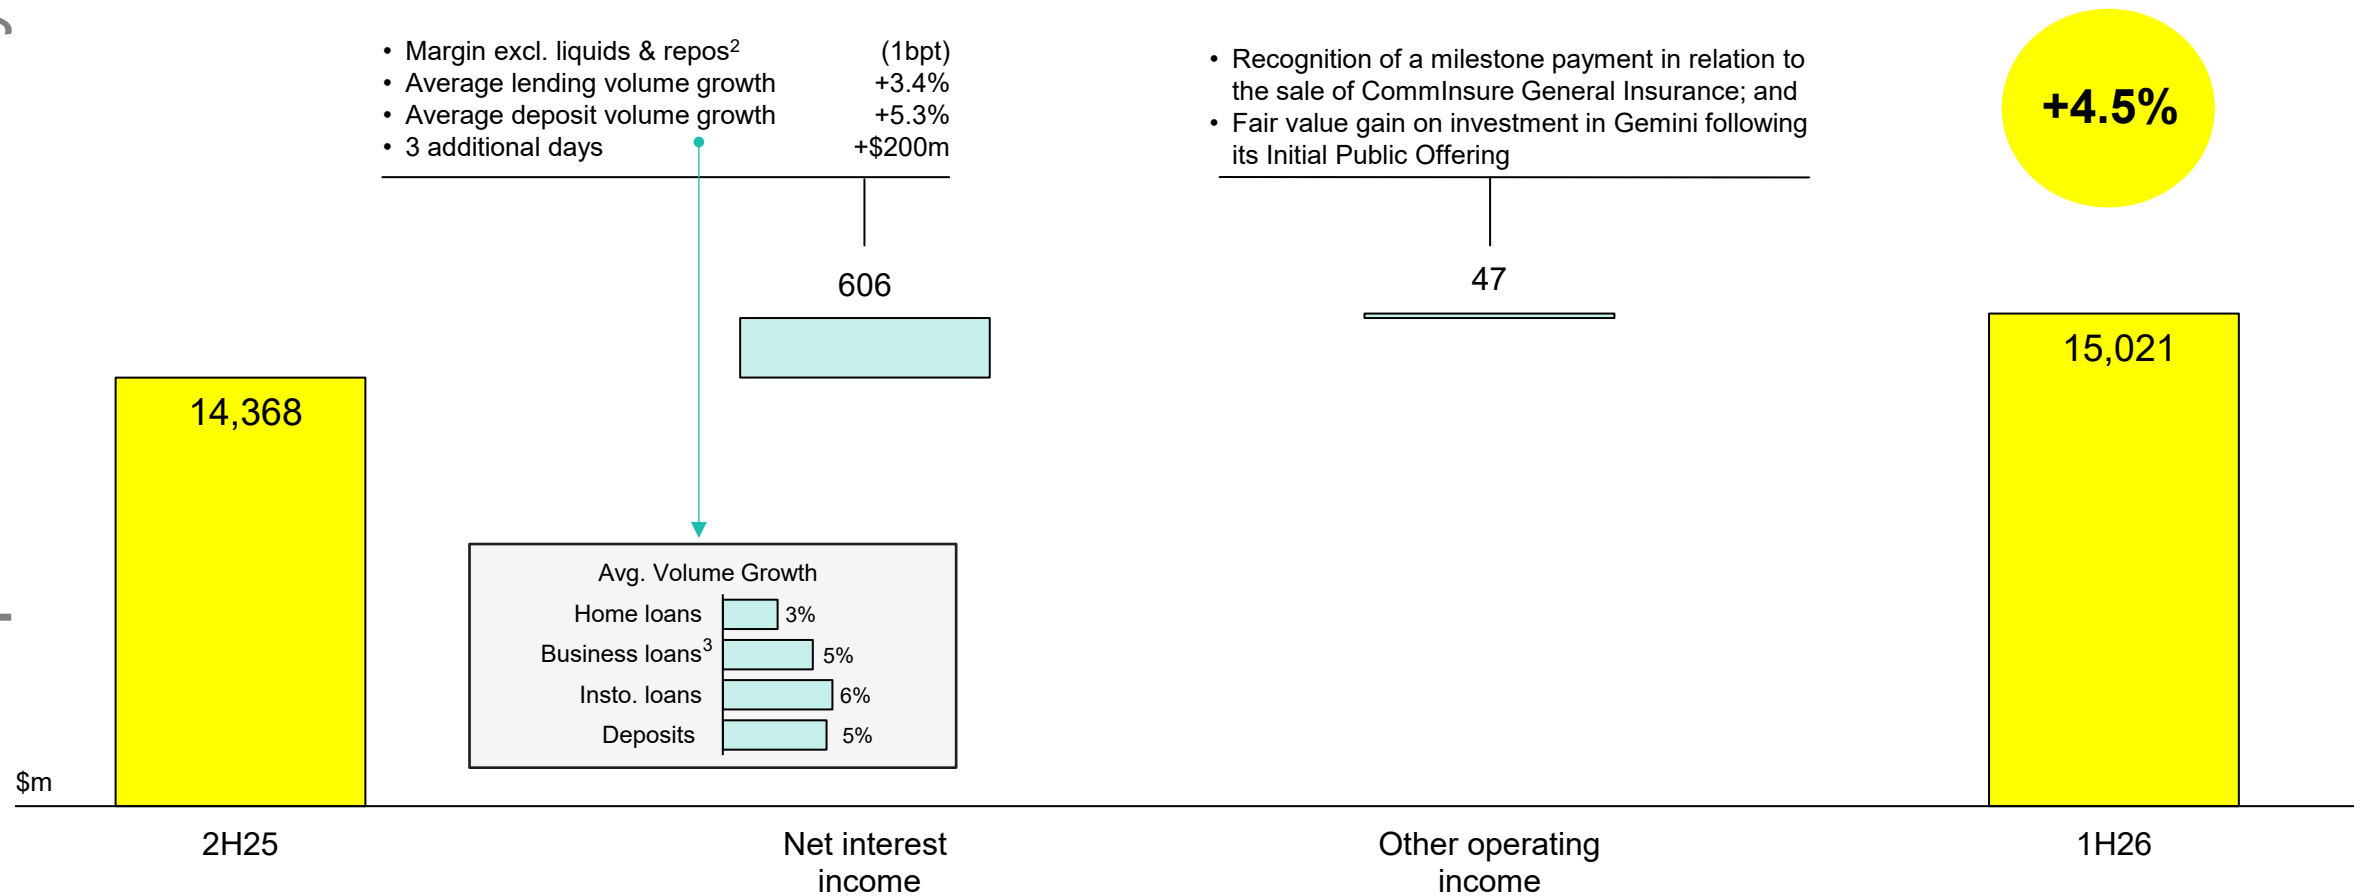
• Margin excl. liquids & repos$^2$ (1bpt)
• Average lending volume growth +3.4%
• Average deposit volume growth +5.3%
• 3 additional days +$200m

• Recognition of a milestone payment in relation to the sale of CommInsure General Insurance; and
• Fair value gain on investment in Gemini following its Initial Public Offering

+4.5%

606

47

14,368

15,021

Avg. Volume Growth

| | |
|---|---|
| Home loans | 3% |
| Business loans$^3$ | 5% |
| Insto. loans | 6% |
| Deposits | 5% |

$m

2H25

Net interest income

Other operating income

1H26